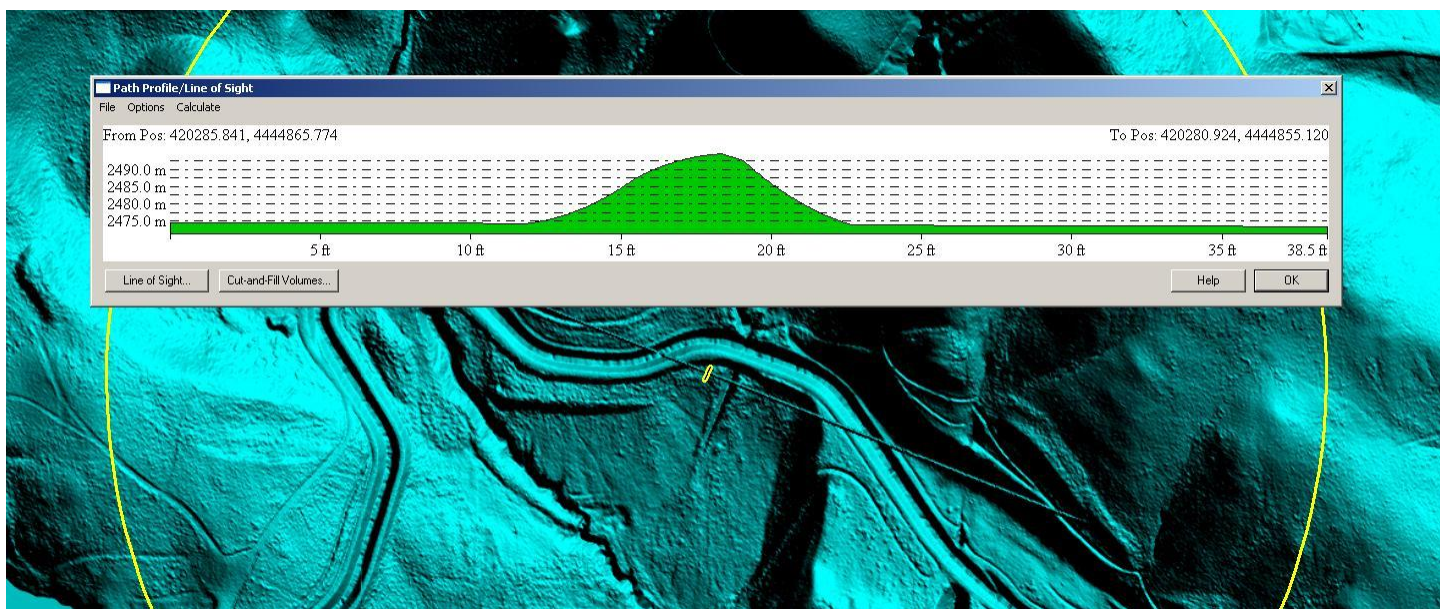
Path Profile/Line of Sight
File Options Calculate

From Pos: 420285.841, 4444865.774

To Pos: 420280.924, 4444855.120

2490.0 m
2485.0 m
2480.0 m
2475.0 m

5 ft
10 ft
15 ft
20 ft
25 ft
30 ft
35 ft
38.5 ft

Line of Sight...
Cut-and-Fill Volumes...
Help
OK